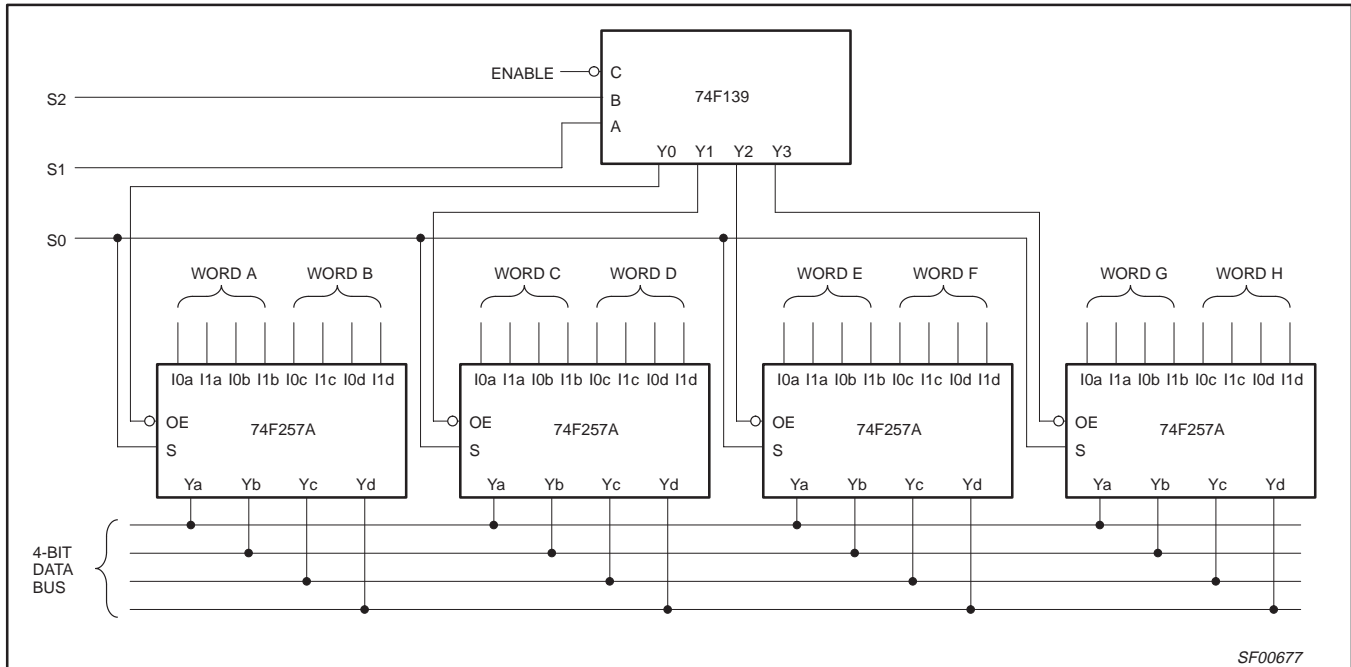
ENABLE
C
S2
B
74F139
A
S1
Y0 Y1 Y2 Y3
S0

WORD A WORD B
I0a I1a I0b I1b I0c I1c I0d I1d
OE
74F257A
S
Ya Yb Yc Yd

WORD C WORD D
I0a I1a I0b I1b I0c I1c I0d I1d
OE
74F257A
S
Ya Yb Yc Yd

WORD E WORD F
I0a I1a I0b I1b I0c I1c I0d I1d
OE
74F257A
S
Ya Yb Yc Yd

WORD G WORD H
I0a I1a I0b I1b I0c I1c I0d I1d
OE
74F257A
S
Ya Yb Yc Yd

4-BIT DATA BUS

SF00677